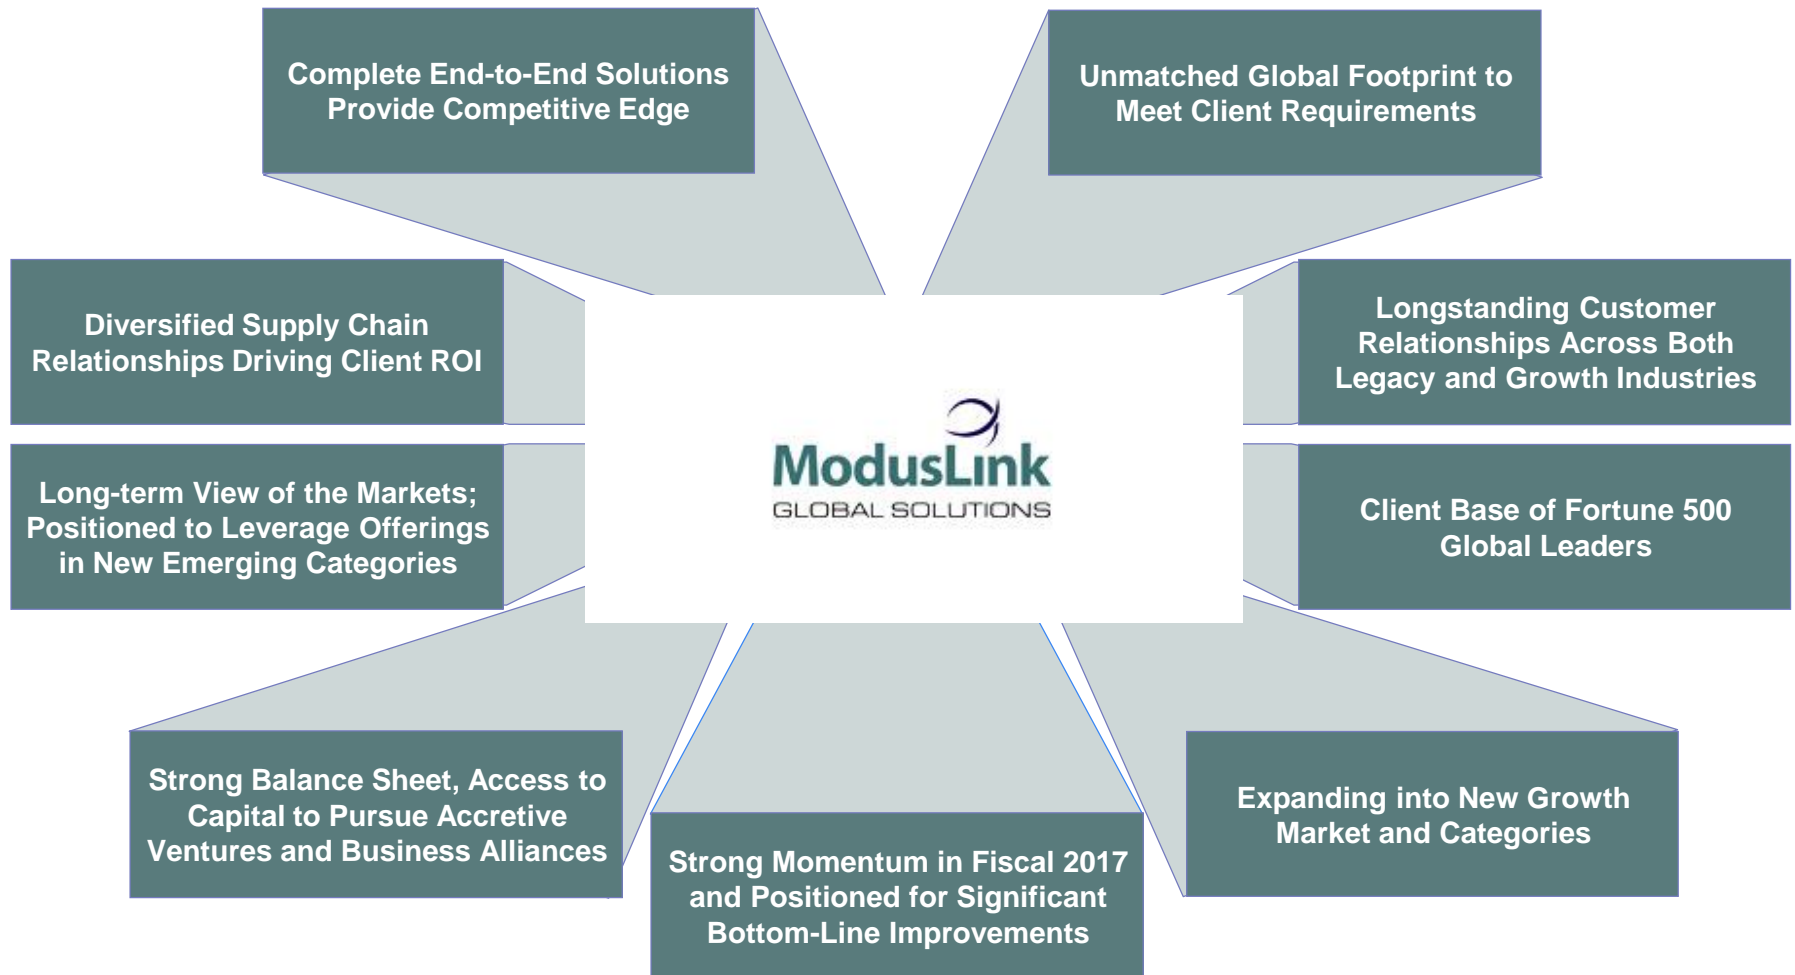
Complete End-to-End Solutions Provide Competitive Edge

Unmatched Global Footprint to Meet Client Requirements

Diversified Supply Chain Relationships Driving Client ROI

Longstanding Customer Relationships Across Both Legacy and Growth Industries

ModusLink
GLOBAL SOLUTIONS

Long-term View of the Markets; Positioned to Leverage Offerings in New Emerging Categories

Client Base of Fortune 500 Global Leaders

Strong Balance Sheet, Access to Capital to Pursue Accretive Ventures and Business Alliances

Expanding into New Growth Market and Categories

Strong Momentum in Fiscal 2017 and Positioned for Significant Bottom-Line Improvements